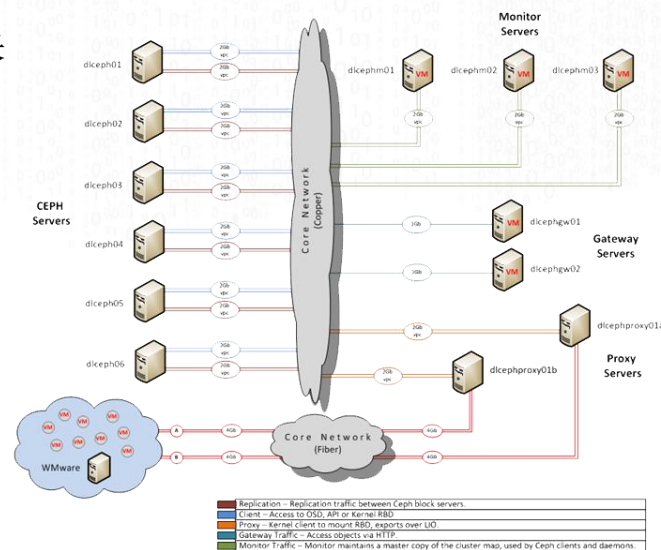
Monitor Servers

dlcephm01
VM
dlcephm02
VM
dlcephm03
VM

2Gb vpc
2Gb vpc
2Gb vpc

dlceph01
2Gb vpc
2Gb vpc

dlceph02
2Gb vpc
2Gb vpc

dlceph03
2Gb vpc
2Gb vpc

CEPH Servers

dlceph04
2Gb vpc
2Gb vpc

dlceph05
2Gb vpc
2Gb vpc

dlceph06
2Gb vpc
2Gb vpc

Core Network (Copper)

1Gb
VM
dlcephgw01

Gateway Servers

1Gb
VM
dlcephgw02

2Gb vpc
dlcephproxy01a

2Gb vpc
dlcephproxy01b

Proxy Servers

VM VM VM VM VM VM VM VM VM

WMware

A
4Gb
B
4Gb

Core Network (Fiber)

4Gb
4Gb

Replication – Replication traffic between Ceph block servers.
Client – Access to OSD, API or Kernel RBD
Proxy – Kernel client to mount RBD, exports over LIO.
Gateway Traffic – Access objects via HTTP.
Monitor Traffic – Monitor maintains a master copy of the cluster map, used by Ceph clients and daemons.